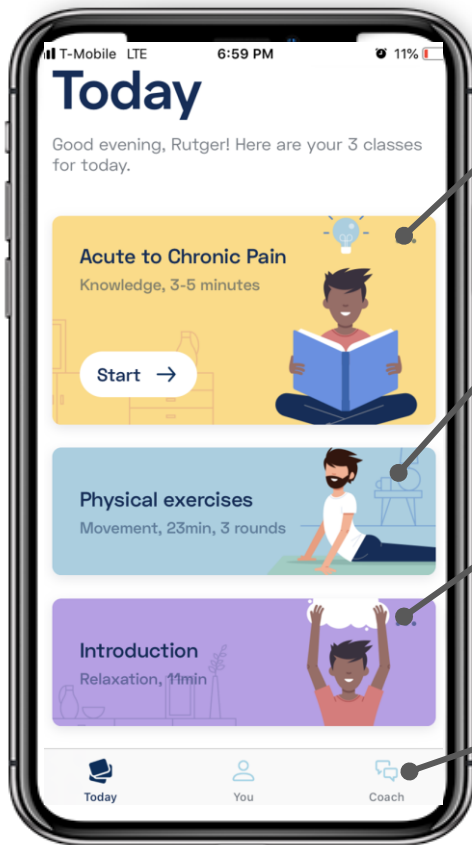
T-Mobile LTE 6:59 PM 11%

Today

Good evening, Rutger! Here are your 3 classes for today.

Acute to Chronic Pain
Knowledge, 3-5 minutes

Start →

Physical exercises
Movement, 23min, 3 rounds

Introduction
Relaxation, 11min

Today You Coach